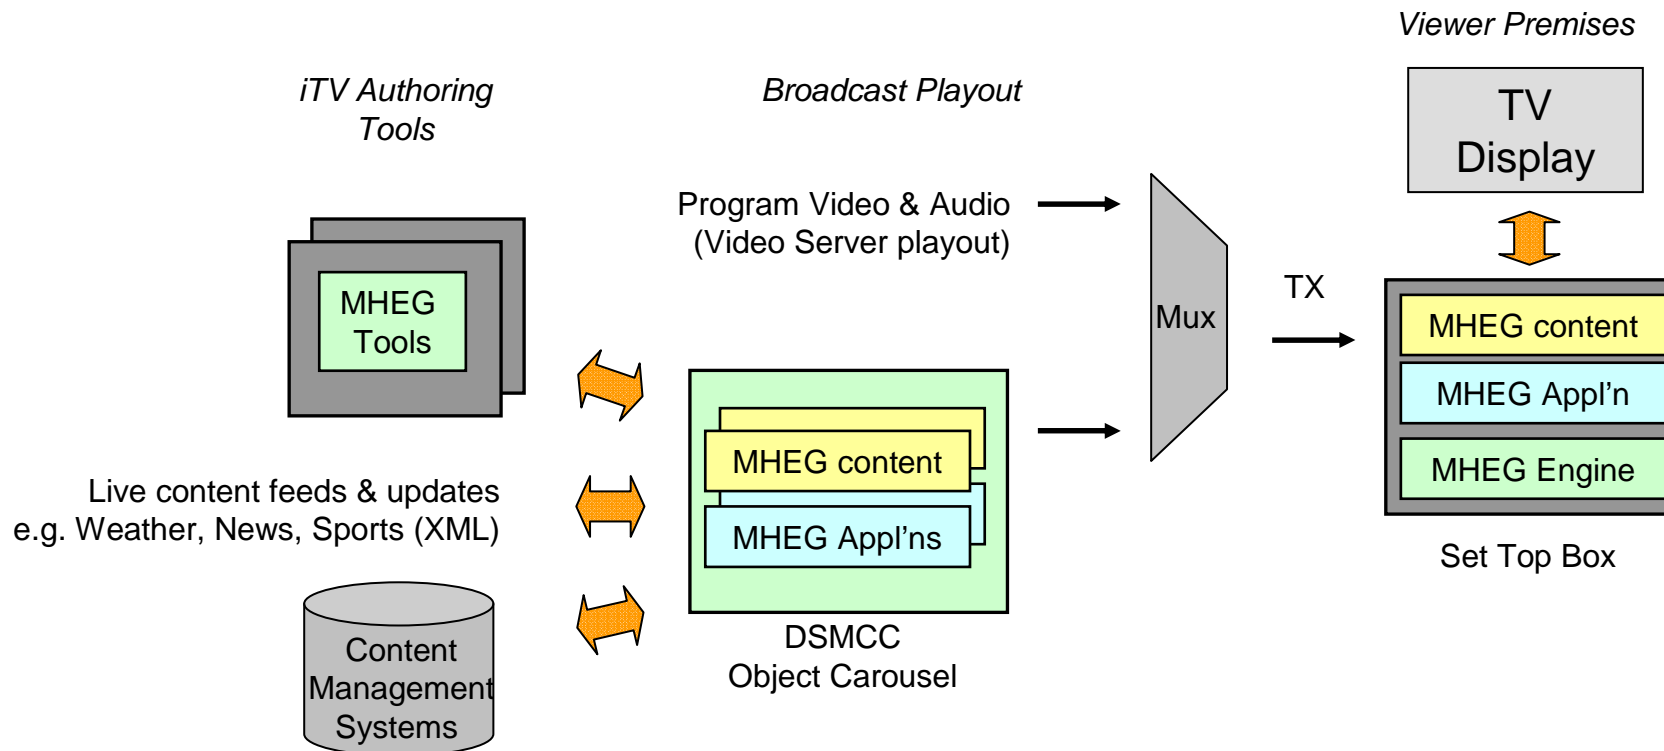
Viewer Premises

iTV Authoring Tools

Broadcast Playout

TV Display

Program Video & Audio (Video Server playout)

MHEG Tools

Mux

TX

MHEG content

MHEG Appl'n

MHEG Engine

Set Top Box

MHEG content

MHEG Appl'ns

Live content feeds & updates e.g. Weather, News, Sports (XML)

DSMCC Object Carousel

Content Management Systems